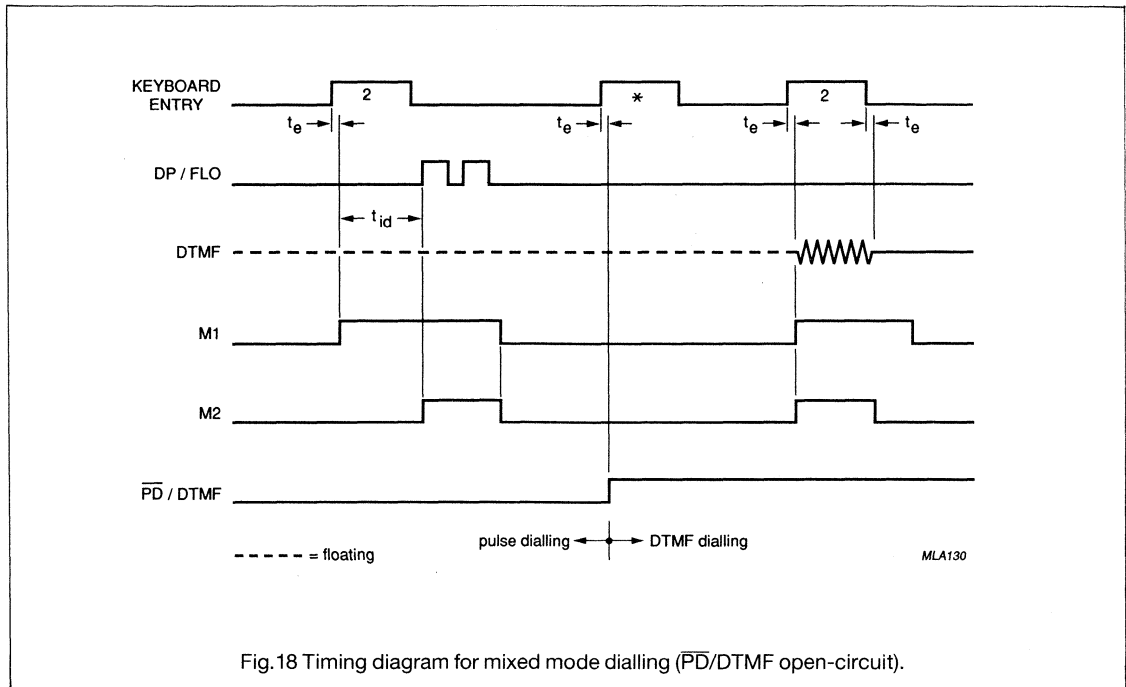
KEYBOARD ENTRY
2
*
2
$t_e$
$t_e$
$t_e$
$t_e$
DP / FLO
$t_{id}$
DTMF
M1
M2
$\overline{PD}$ / DTMF
- - - - - = floating
pulse dialling
DTMF dialling
MLA130

Fig.18 Timing diagram for mixed mode dialling ($\overline{PD}$/DTMF open-circuit).